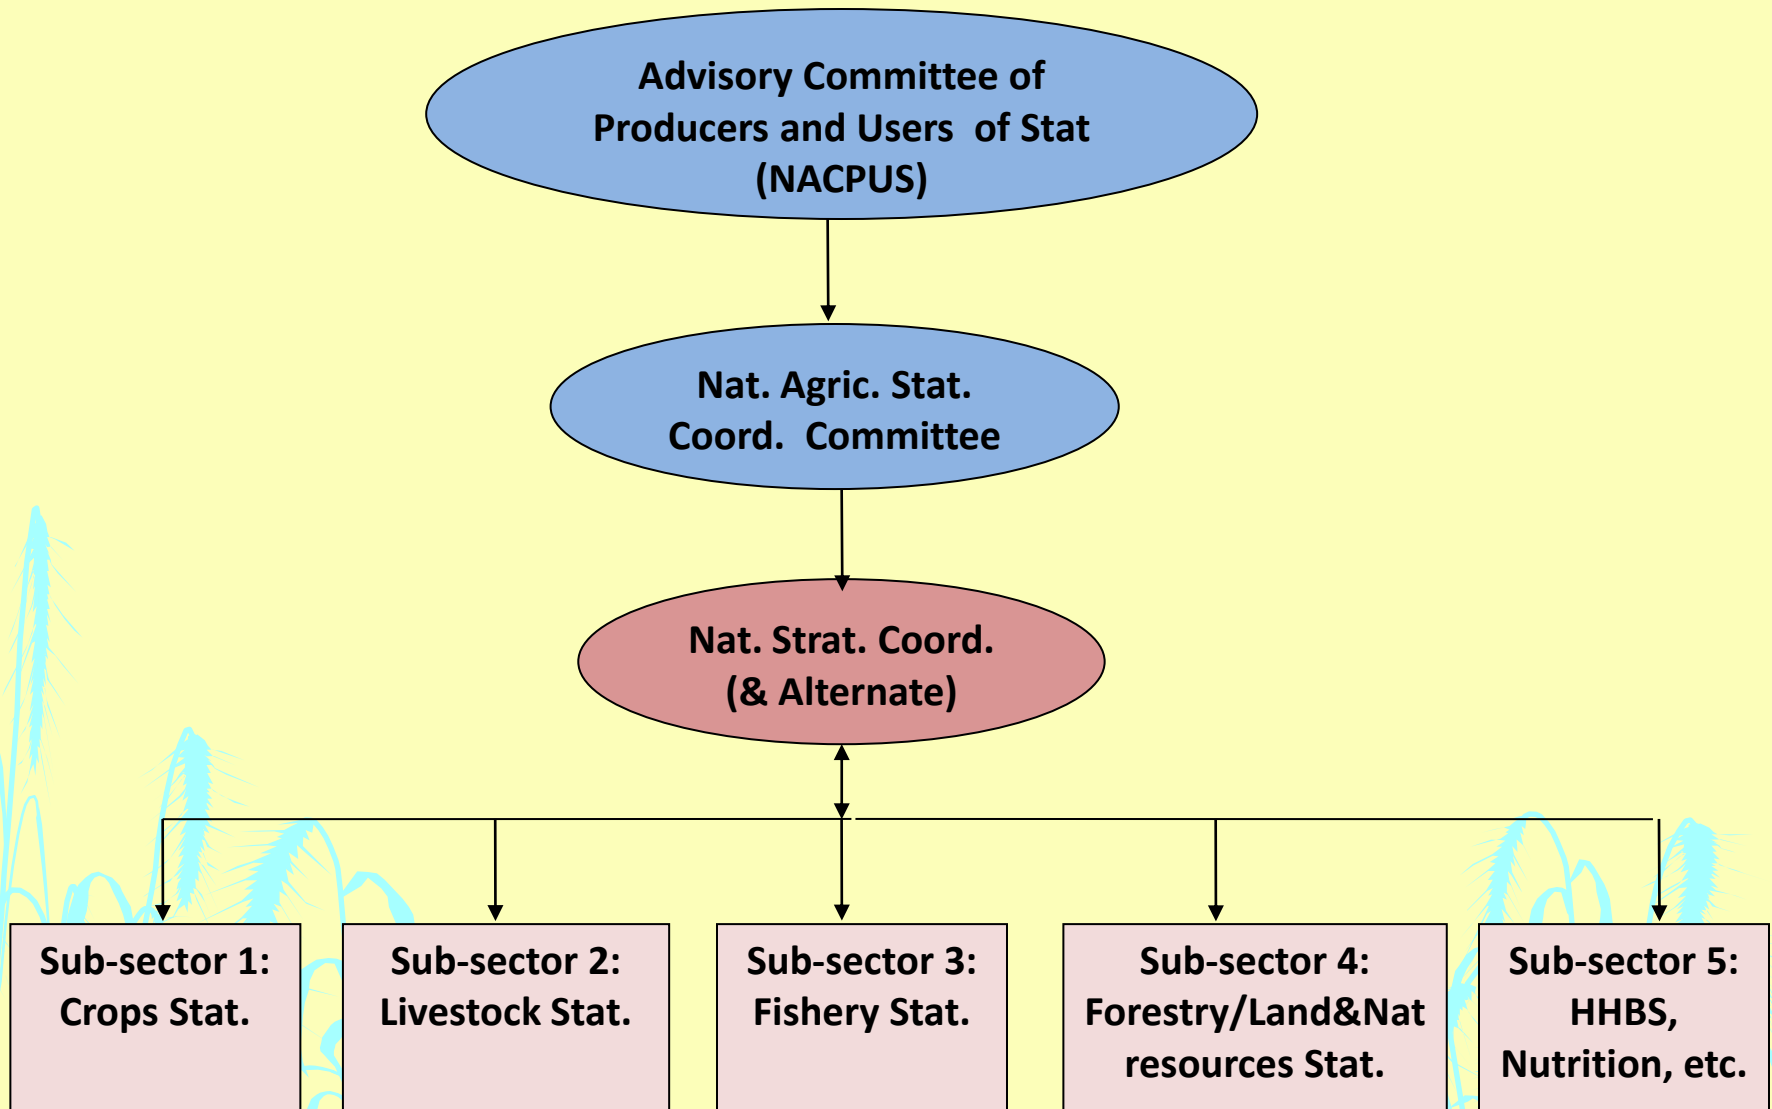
Advisory Committee of Producers and Users of Stat (NACPUS)

Nat. Agric. Stat. Coord. Committee

Nat. Strat. Coord. (& Alternate)

Sub-sector 1: Crops Stat.

Sub-sector 2: Livestock Stat.

Sub-sector 3: Fishery Stat.

Sub-sector 4: Forestry/Land&Nat resources Stat.

Sub-sector 5: HHBS, Nutrition, etc.